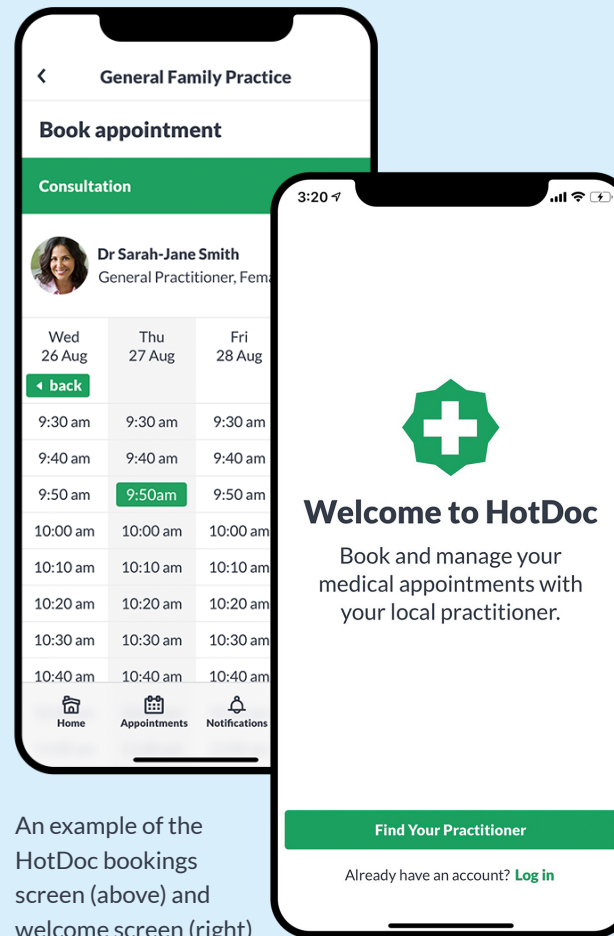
General Family Practice

Book appointment

Consultation

Dr Sarah-Jane Smith
General Practitioner, Fema

| Wed 26 Aug | Thu 27 Aug | Fri 28 Aug |
|---|---|---|
| back | | |
| 9:30 am | 9:30 am | 9:30 am |
| 9:40 am | 9:40 am | 9:40 am |
| 9:50 am | 9:50am | 9:50 am |
| 10:00 am | 10:00 am | 10:00 am |
| 10:10 am | 10:10 am | 10:10 am |
| 10:20 am | 10:20 am | 10:20 am |
| 10:30 am | 10:30 am | 10:30 am |
| 10:40 am | 10:40 am | 10:40 am |

Home Appointments Notifications

3:20

Welcome to HotDoc

Book and manage your medical appointments with your local practitioner.

Find Your Practitioner

Already have an account? Log in

An example of the HotDoc bookings screen (above) and welcome screen (right)